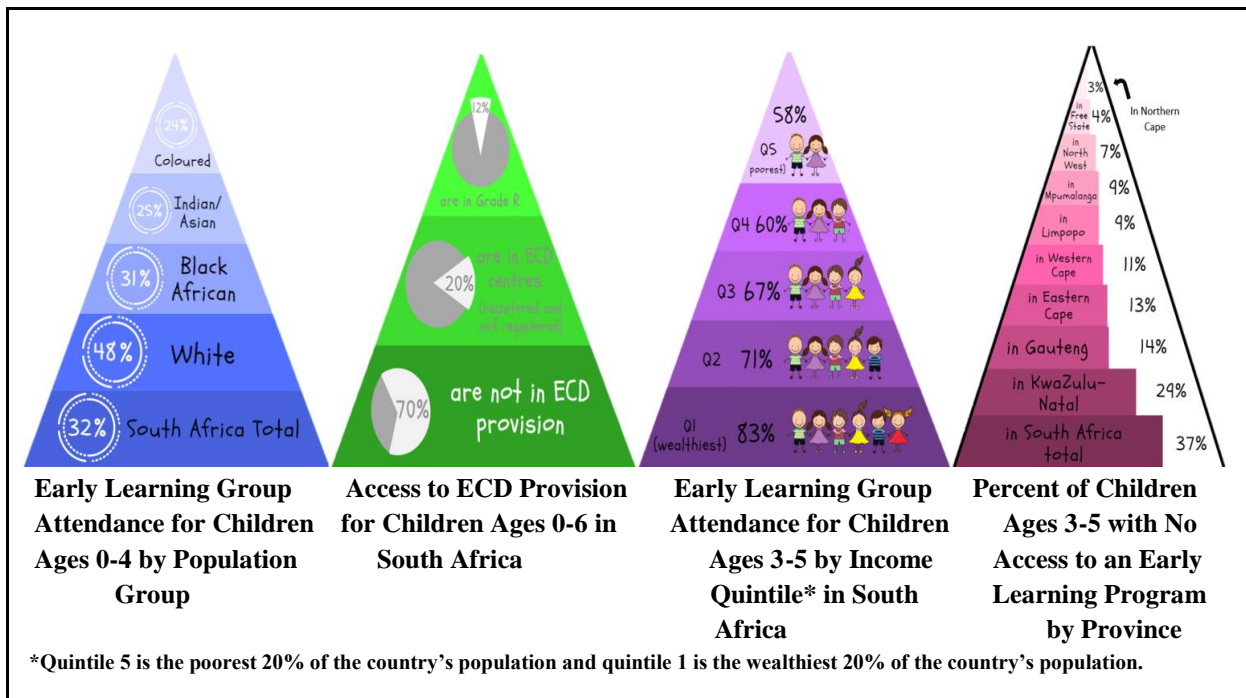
24%
Coloured
25% Indian/ Asian
31% Black African
48% White
32% South Africa Total

Early Learning Group Attendance for Children Ages 0-4 by Population Group

12%
are in Grade R
20% are in ECD centres (registered and not registered)
70% are not in ECD provision

Access to ECD Provision for Children Ages 0-6 in South Africa

58%
Q5 (poorest)
Q4 60%
Q3 67%
Q2 71%
Q1 (wealthiest) 83%

Early Learning Group Attendance for Children Ages 3-5 by Income Quintile* in South Africa

3% In Northern Cape
in Free State 4%
in North West 7%
in Mpumalanga 9%
in Limpopo 9%
in Western Cape 11%
in Eastern Cape 13%
in Gauteng 14%
in KwaZulu-Natal 29%
in South Africa total 37%

Percent of Children Ages 3-5 with No Access to an Early Learning Program by Province

*Quintile 5 is the poorest 20% of the country's population and quintile 1 is the wealthiest 20% of the country's population.